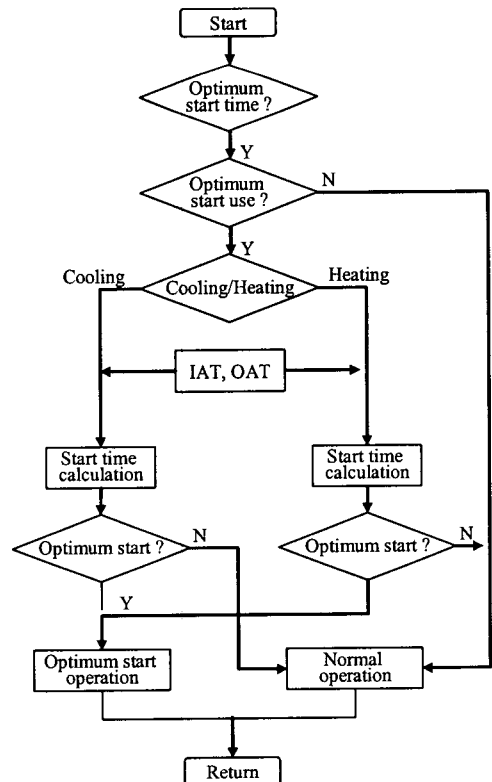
Start

Optimum start time ?

Y

Optimum start use ?

N

Y

Cooling

Cooling/Heating

Heating

IAT, OAT

Start time calculation

Start time calculation

Optimum start ?

N

Optimum start ?

N

Y

Optimum start operation

Normal operation

Return